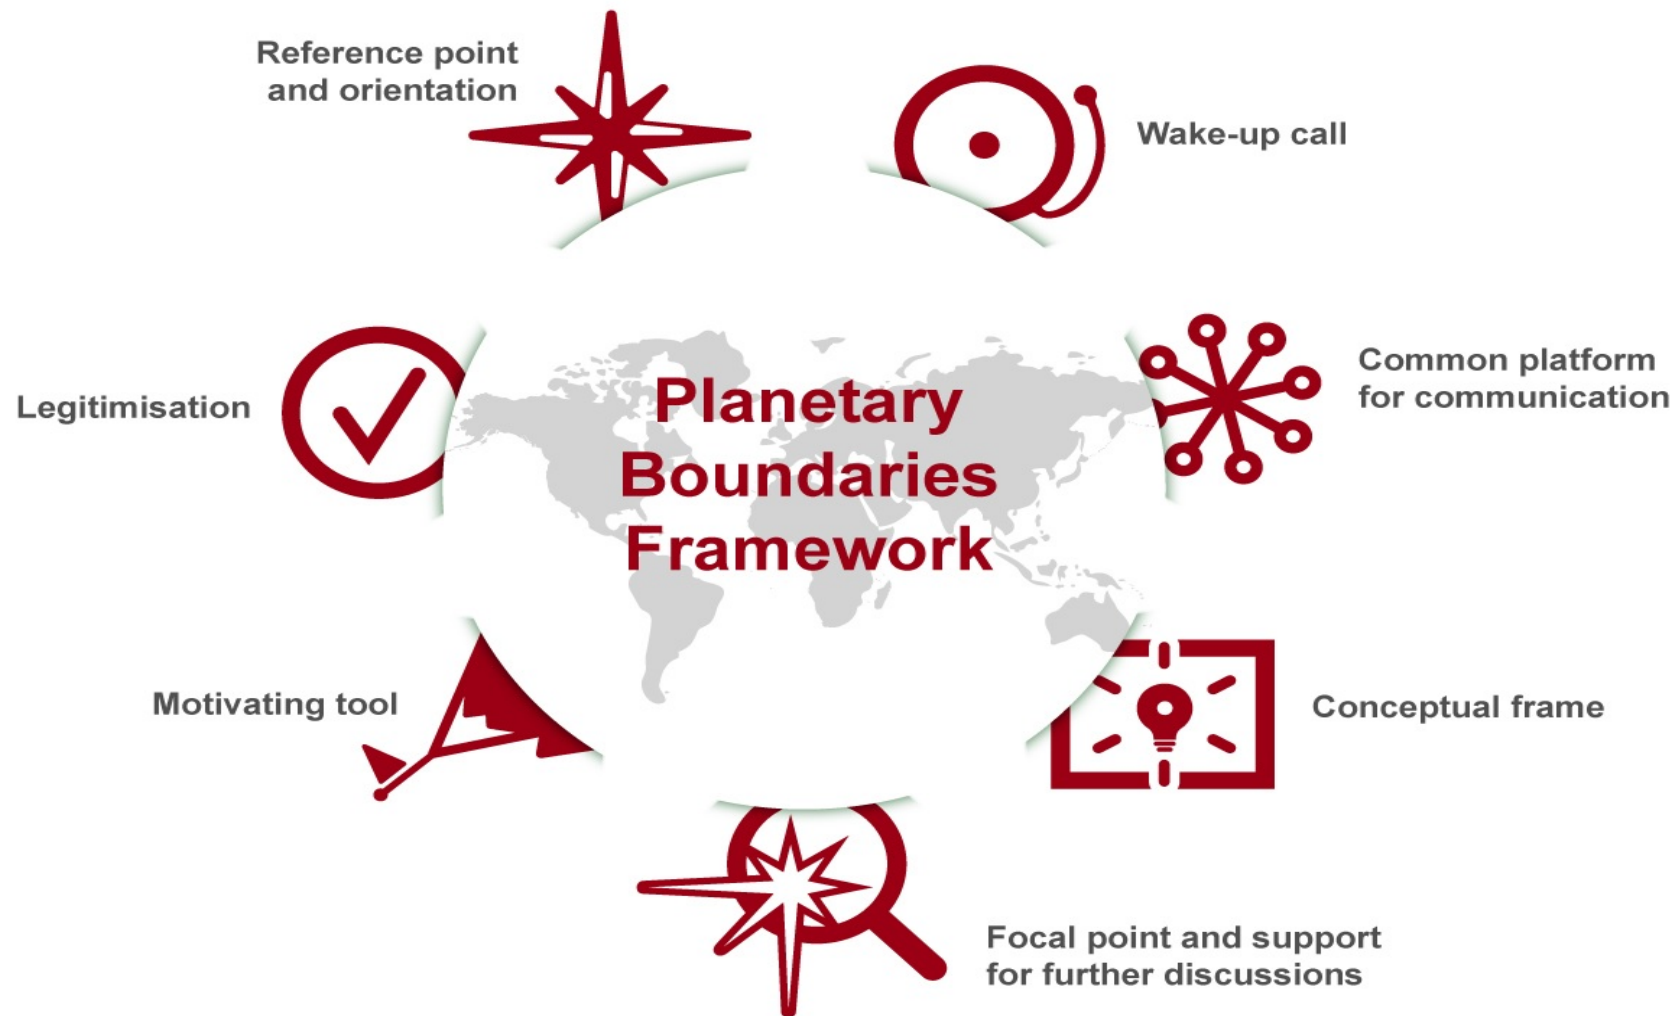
Reference point and orientation

Wake-up call

Legitimisation

Planetary Boundaries Framework

Common platform for communication

Motivating tool

Conceptual frame

Focal point and support for further discussions